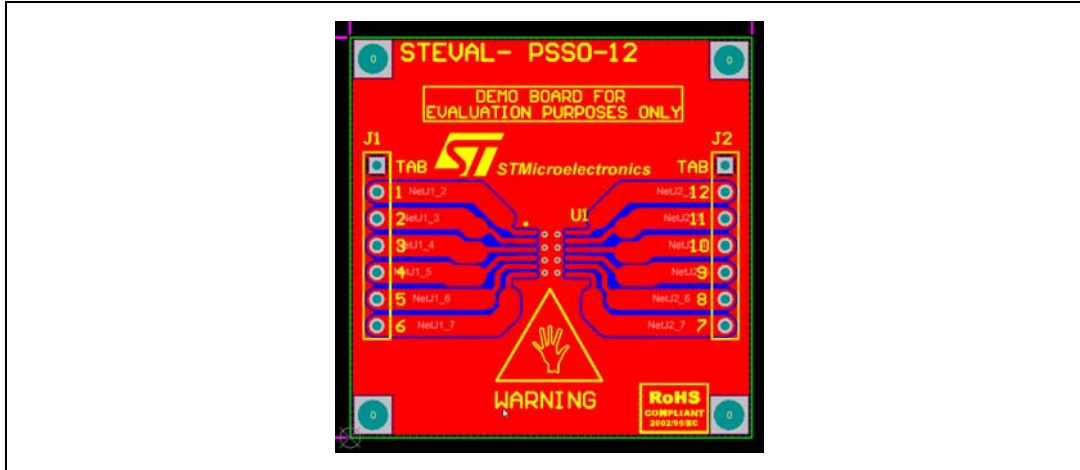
STEVAL- PSSO-12

DEMO BOARD FOR EVALUATION PURPOSES ONLY

J1

J2

TAB

STMicroelectronics

TAB

1 NetJ1_2

NetJ2_ 12

2 NetJ1_3

U1

NetJ2 11

3 NetJ1_4

NetJ 10

4 NetJ1_5

NetJ2 9

5 NetJ1_6

NetJ2_6 8

6 NetJ1_7

NetJ2_7 7

WARNING

RoHS COMPLIANT 2002/95/EC

0

0

0

0